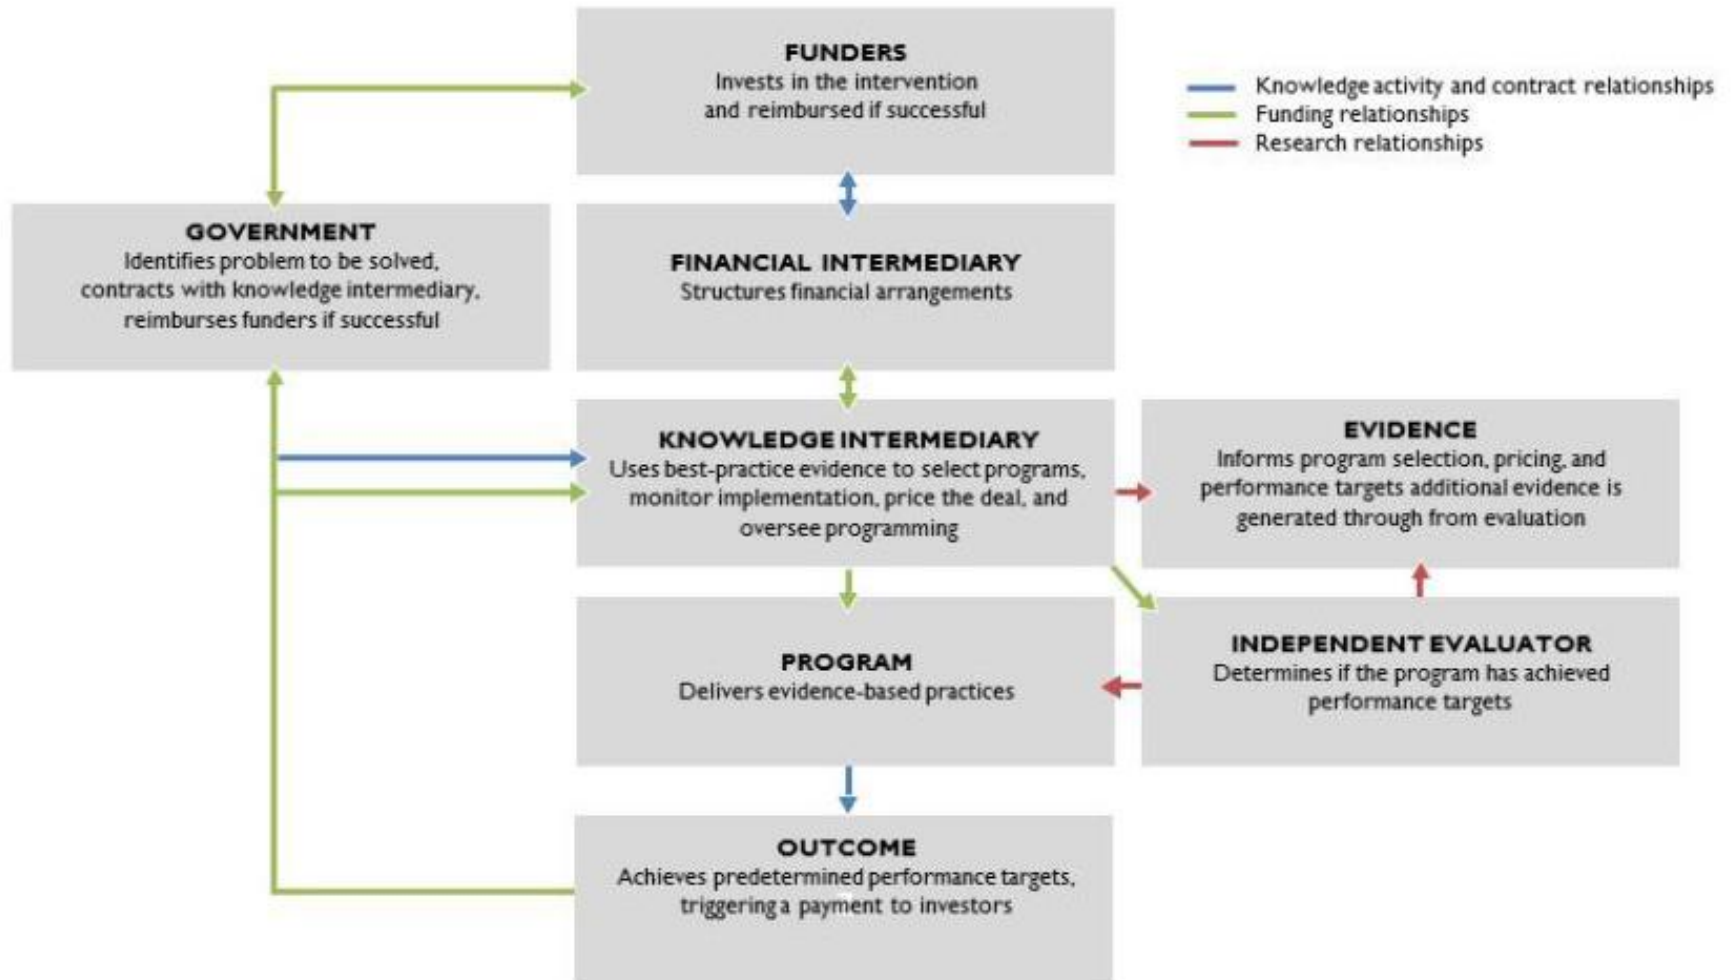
FUNDERS
Invests in the intervention and reimbursed if successful

Knowledge activity and contract relationships
Funding relationships
Research relationships

GOVERNMENT
Identifies problem to be solved, contracts with knowledge intermediary, reimburses funders if successful

FINANCIAL INTERMEDIARY
Structures financial arrangements

KNOWLEDGE INTERMEDIARY
Uses best-practice evidence to select programs, monitor implementation, price the deal, and oversee programming

EVIDENCE
Informs program selection, pricing, and performance targets additional evidence is generated through from evaluation

PROGRAM
Delivers evidence-based practices

INDEPENDENT EVALUATOR
Determines if the program has achieved performance targets

OUTCOME
Achieves predetermined performance targets, triggering a payment to investors